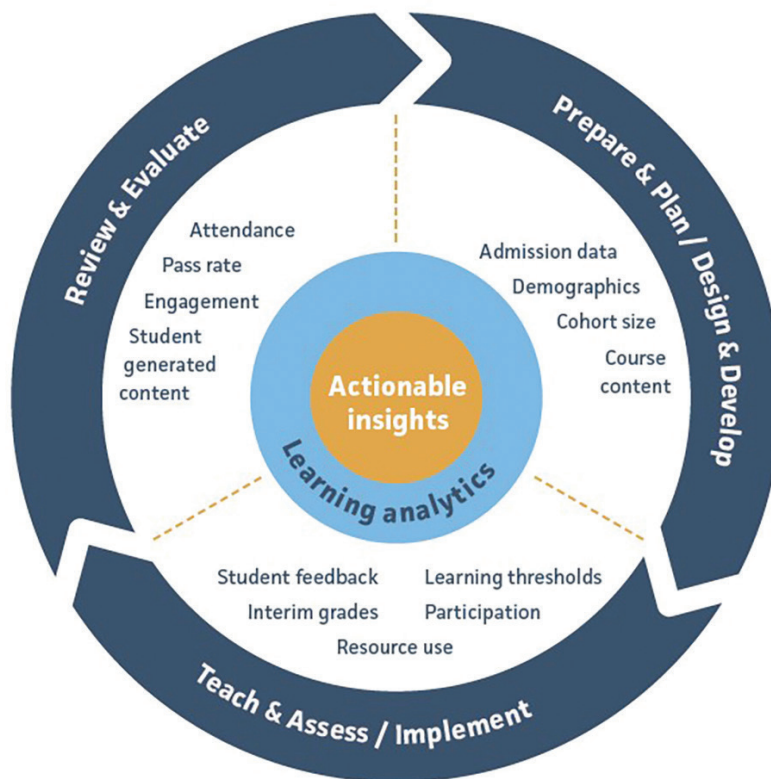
Review & Evaluate

Prepare & Plan / Design & Develop

Attendance
Pass rate
Engagement
Student generated content

Admission data
Demographics
Cohort size
Course content

Actionable insights

Learning analytics

Student feedback
Interim grades
Learning thresholds
Participation
Resource use

Teach & Assess / Implement